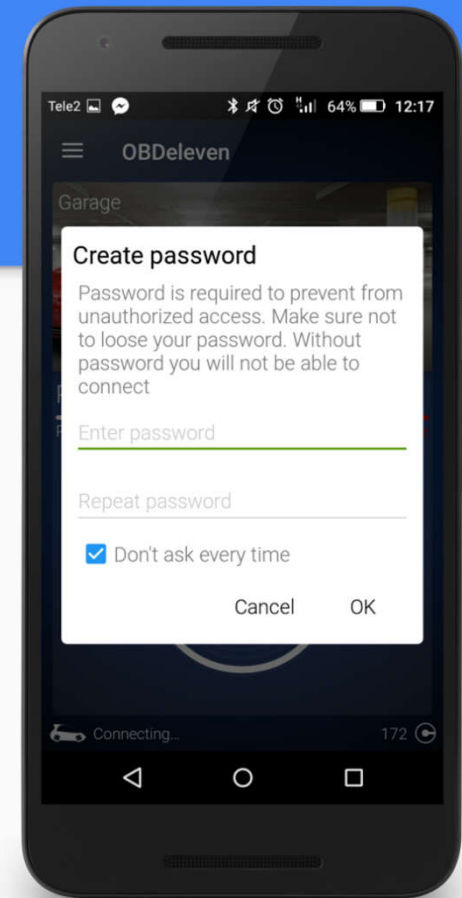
Tele2

64% 12:17

OBDeleven

Garage

Create password

Password is required to prevent from unauthorized access. Make sure not to loose your password. Without password you will not be able to connect

Enter password

Repeat password

Don't ask every time

Cancel

OK

Connecting...

172